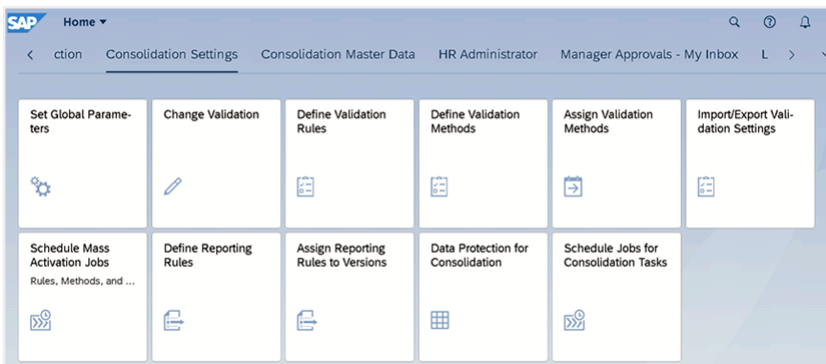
SAP Home ▾

‹ ction Consolidation Settings Consolidation Master Data HR Administrator Manager Approvals - My Inbox L ›

Set Global Parameters

Change Validation

Define Validation Rules

Define Validation Methods

Assign Validation Methods

Import/Export Validation Settings

Schedule Mass Activation Jobs
Rules, Methods, and ...

Define Reporting Rules

Assign Reporting Rules to Versions

Data Protection for Consolidation

Schedule Jobs for Consolidation Tasks